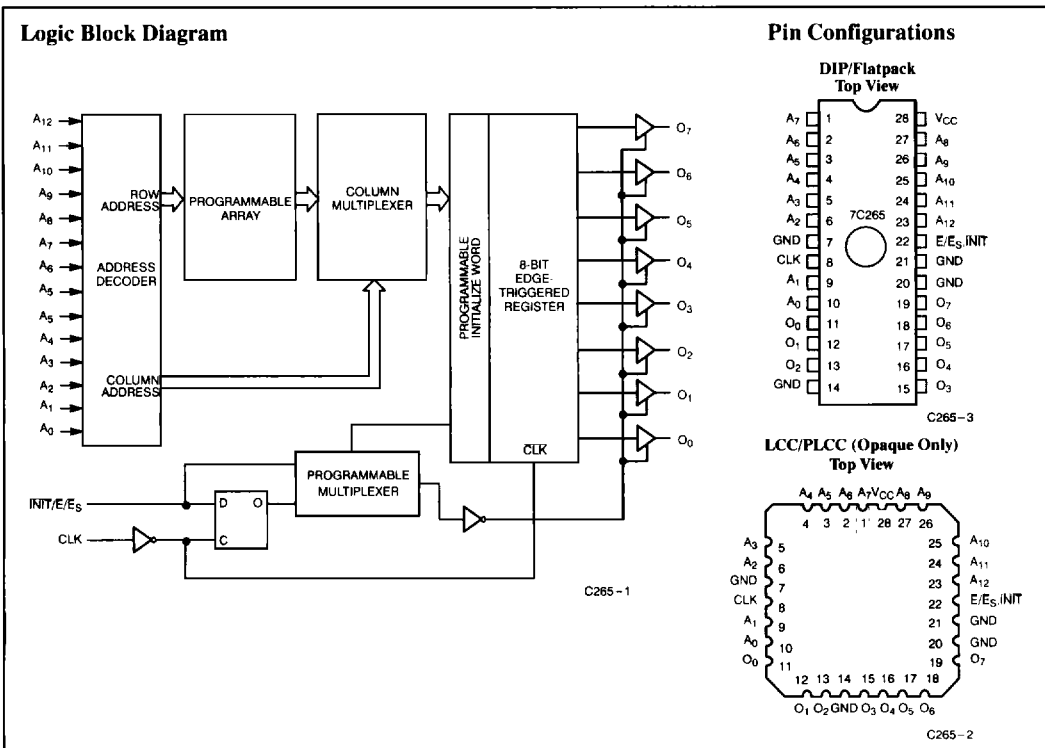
Logic Block Diagram

$A_{12}$
$A_{11}$
$A_{10}$
$A_9$
$A_8$
$A_7$
$A_6$
$A_5$
$A_5$
$A_4$
$A_3$
$A_2$
$A_1$
$A_0$

ROW ADDRESS
ADDRESS DECODER
COLUMN ADDRESS
PROGRAMMABLE ARRAY
COLUMN MULTIPLEXER
PROGRAMMABLE INITIALIZE WORD
8-BIT EDGE-TRIGGERED REGISTER
$\overline{CLK}$

$O_7$
$O_6$
$O_5$
$O_4$
$O_3$
$O_2$
$O_1$
$O_0$

PROGRAMMABLE MULTIPLEXER
$\overline{INIT}/E/E_S$
CLK
D
O
C

C265-1

Pin Configurations

DIP/Flatpack
Top View

| | | | |
|---|---|---|---|
| $A_7$ | 1 | 28 | $V_{CC}$ |
| $A_6$ | 2 | 27 | $A_8$ |
| $A_5$ | 3 | 26 | $A_9$ |
| $A_4$ | 4 | 25 | $A_{10}$ |
| $A_3$ | 5 | 24 | $A_{11}$ |
| $A_2$ | 6 | 23 | $A_{12}$ |
| GND | 7 | 22 | $E/E_S.\overline{INIT}$ |
| CLK | 8 | 21 | GND |
| $A_1$ | 9 | 20 | GND |
| $A_0$ | 10 | 19 | $O_7$ |
| $O_0$ | 11 | 18 | $O_6$ |
| $O_1$ | 12 | 17 | $O_5$ |
| $O_2$ | 13 | 16 | $O_4$ |
| GND | 14 | 15 | $O_3$ |

7C265

C265-3

LCC/PLCC (Opaque Only)
Top View

$A_4$ $A_5$ $A_6$ $A_7$ $V_{CC}$ $A_8$ $A_9$
4 3 2 1 28 27 26

$A_3$ 5
$A_2$ 6
GND 7
CLK 8
$A_1$ 9
$A_0$ 10
$O_0$ 11

25 $A_{10}$
24 $A_{11}$
23 $A_{12}$
22 $E/E_S.\overline{INIT}$
21 GND
20 GND
19 $O_7$

12 13 14 15 16 17 18
$O_1$ $O_2$ GND $O_3$ $O_4$ $O_5$ $O_6$

C265-2